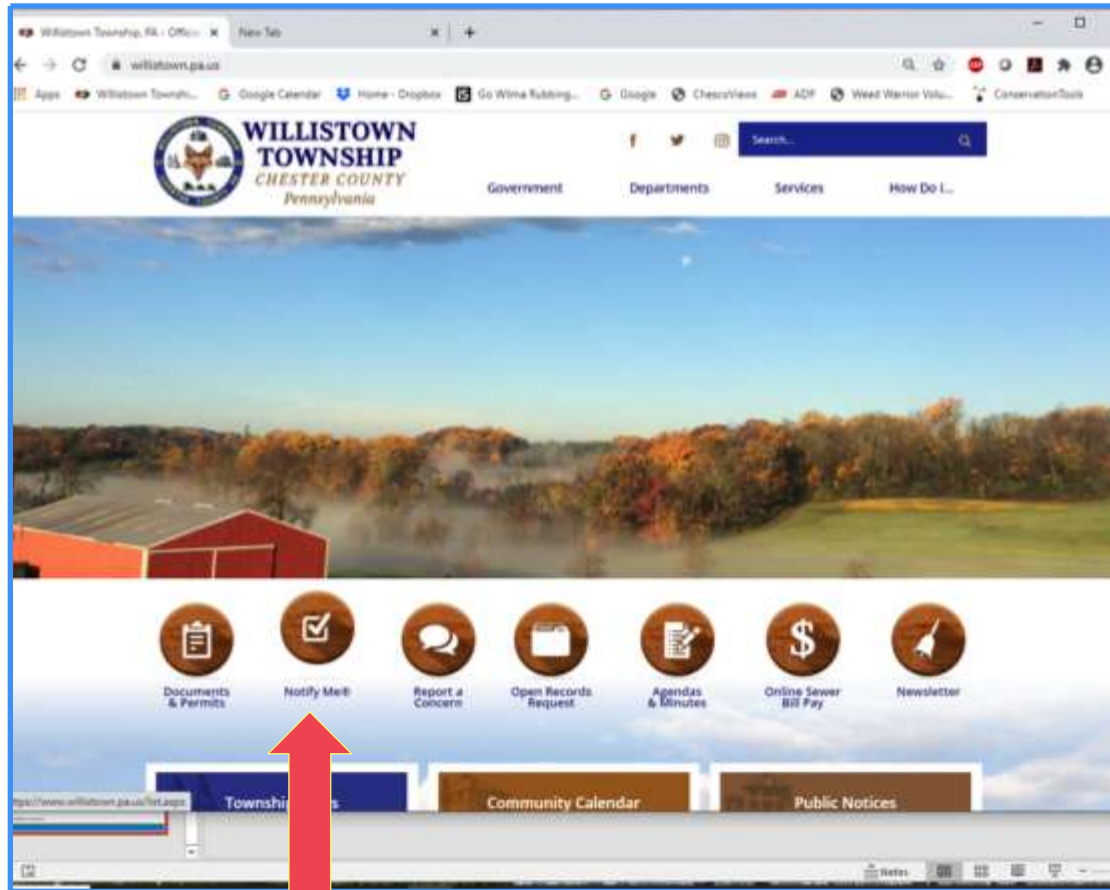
Willistown Township, PA - Offic ×   New Tab   ×   +

willistown.pa.us

Apps   Willistown Townsh...   Google Calendar   Home - Dropbox   Go Wilma Rubbing...   Google   ChescoViews   ADP   Weed Warrior Volu...   ConservationTools

WILLISTOWN TOWNSHIP
CHESTER COUNTY
Pennsylvania

Search...

Government   Departments   Services   How Do I...

Documents & Permits
Notify Me®
Report a Concern
Open Records Request
Agendas & Minutes
Online Sewer Bill Pay
Newsletter

Townshi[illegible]s
Community Calendar
Public Notices

https://www.willistown.pa.us/list.aspx

Notes